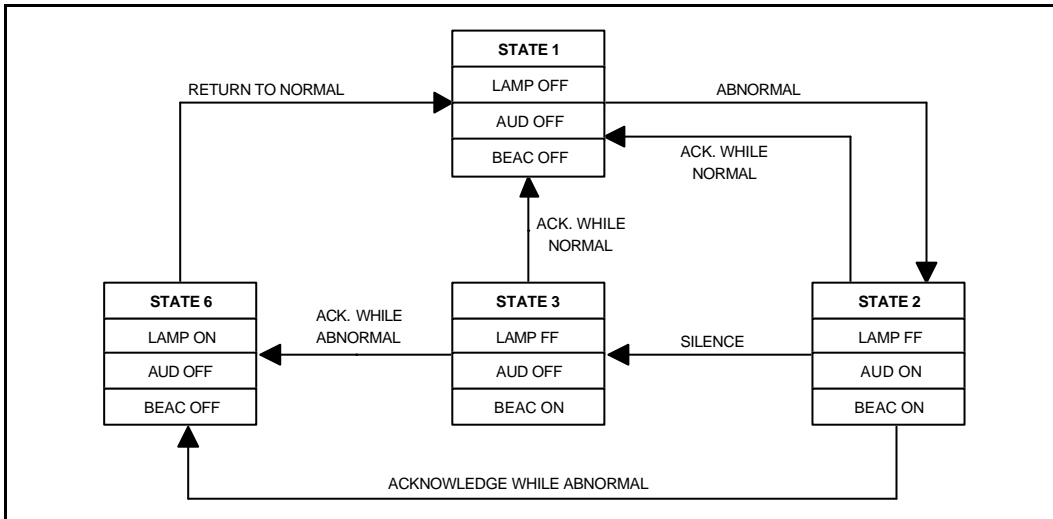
STATE 1
LAMP OFF
AUD OFF
BEAC OFF

RETURN TO NORMAL

ABNORMAL

ACK. WHILE NORMAL

ACK. WHILE NORMAL

STATE 6
LAMP ON
AUD OFF
BEAC OFF

ACK. WHILE ABNORMAL

STATE 3
LAMP FF
AUD OFF
BEAC ON

SILENCE

STATE 2
LAMP FF
AUD ON
BEAC ON

ACKNOWLEDGE WHILE ABNORMAL